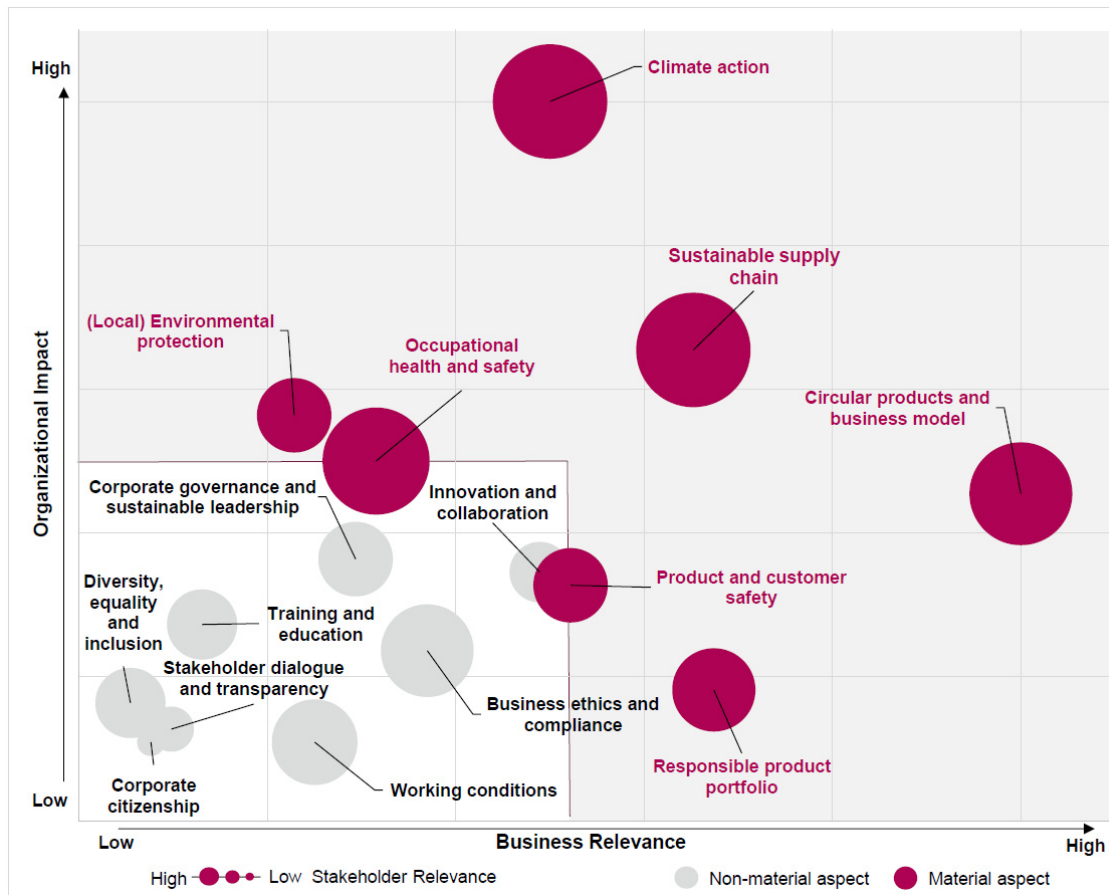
High

Organizational Impact

Low

Climate action

Sustainable supply chain

(Local) Environmental protection

Occupational health and safety

Circular products and business model

Corporate governance and sustainable leadership

Innovation and collaboration

Diversity, equality and inclusion

Training and education

Product and customer safety

Stakeholder dialogue and transparency

Business ethics and compliance

Responsible product portfolio

Corporate citizenship

Working conditions

Low

Business Relevance

High

High Low Stakeholder Relevance

Non-material aspect

Material aspect